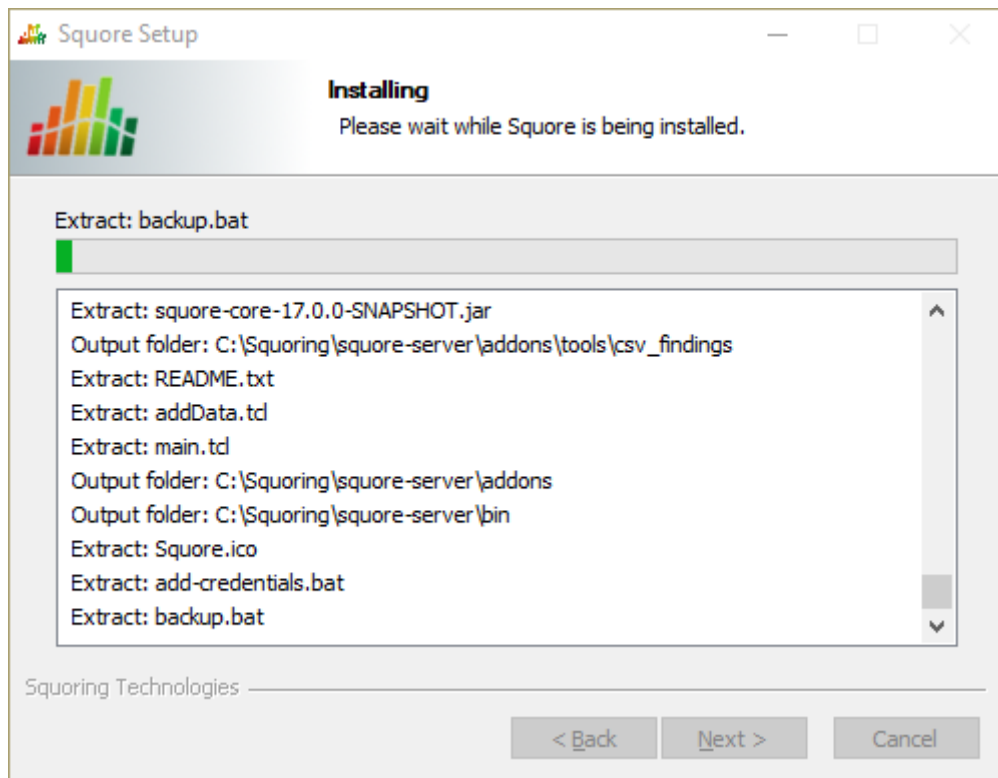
Squore Setup

Installing
Please wait while Squore is being installed.

Extract: backup.bat

Extract: squore-core-17.0.0-SNAPSHOT.jar
Output folder: C:\Squoring\squore-server\addons\tools\csv_findings
Extract: README.txt
Extract: addData.tcl
Extract: main.tcl
Output folder: C:\Squoring\squore-server\addons
Output folder: C:\Squoring\squore-server\bin
Extract: Squore.ico
Extract: add-credentials.bat
Extract: backup.bat

Squoring Technologies

< Back
Next >
Cancel